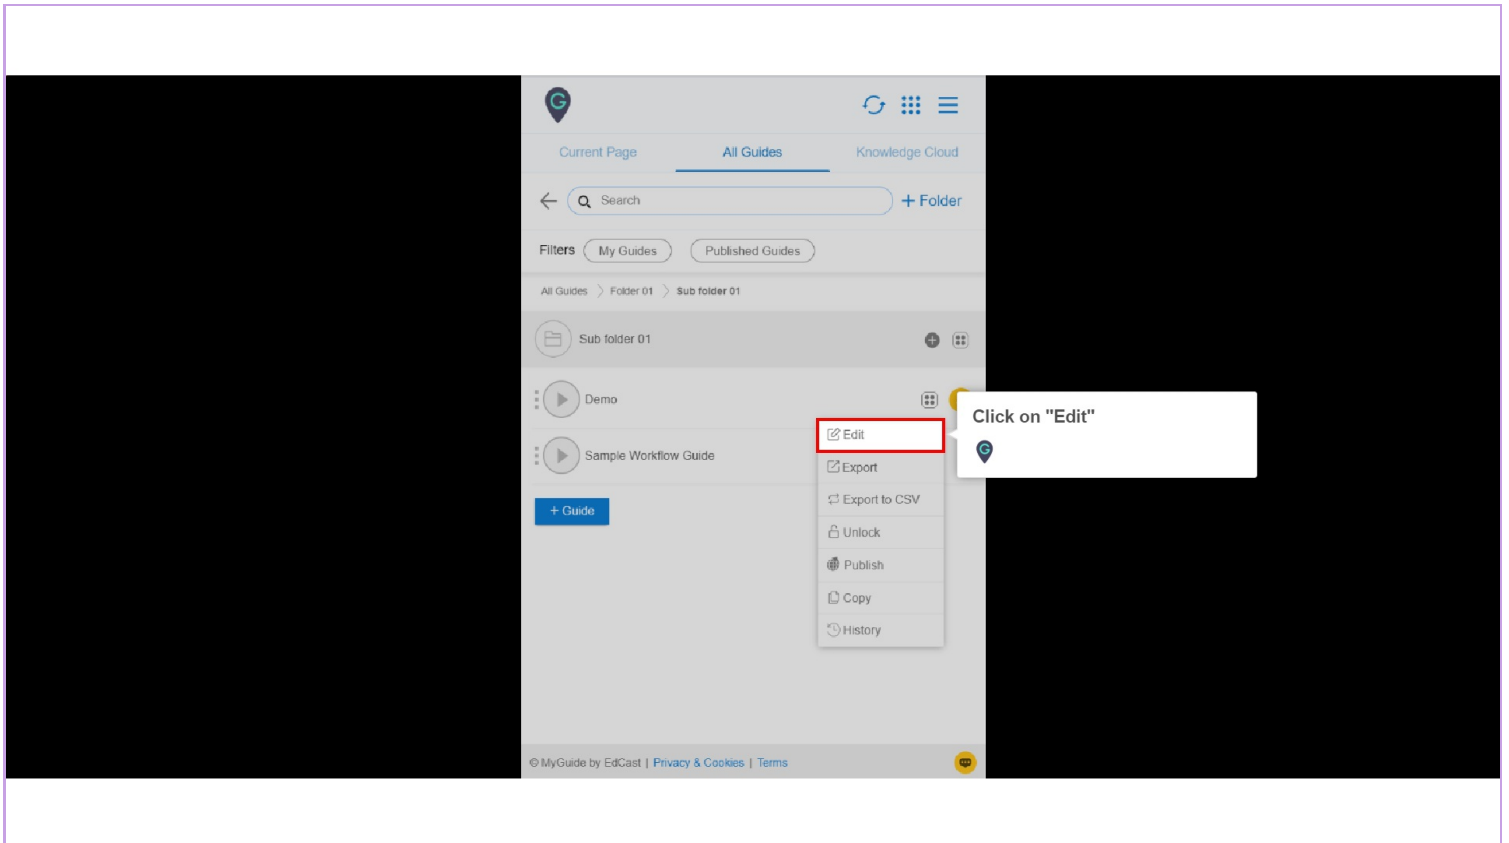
Current Page
All Guides
Knowledge Cloud

Search
+ Folder

Filters
My Guides
Published Guides

All Guides > Folder 01 > Sub folder 01

Sub folder 01

Demo

Sample Workflow Guide

+ Guide

Edit
Export
Export to CSV
Unlock
Publish
Copy
History

Click on "Edit"

© MyGuide by EdCast | Privacy & Cookies | Terms